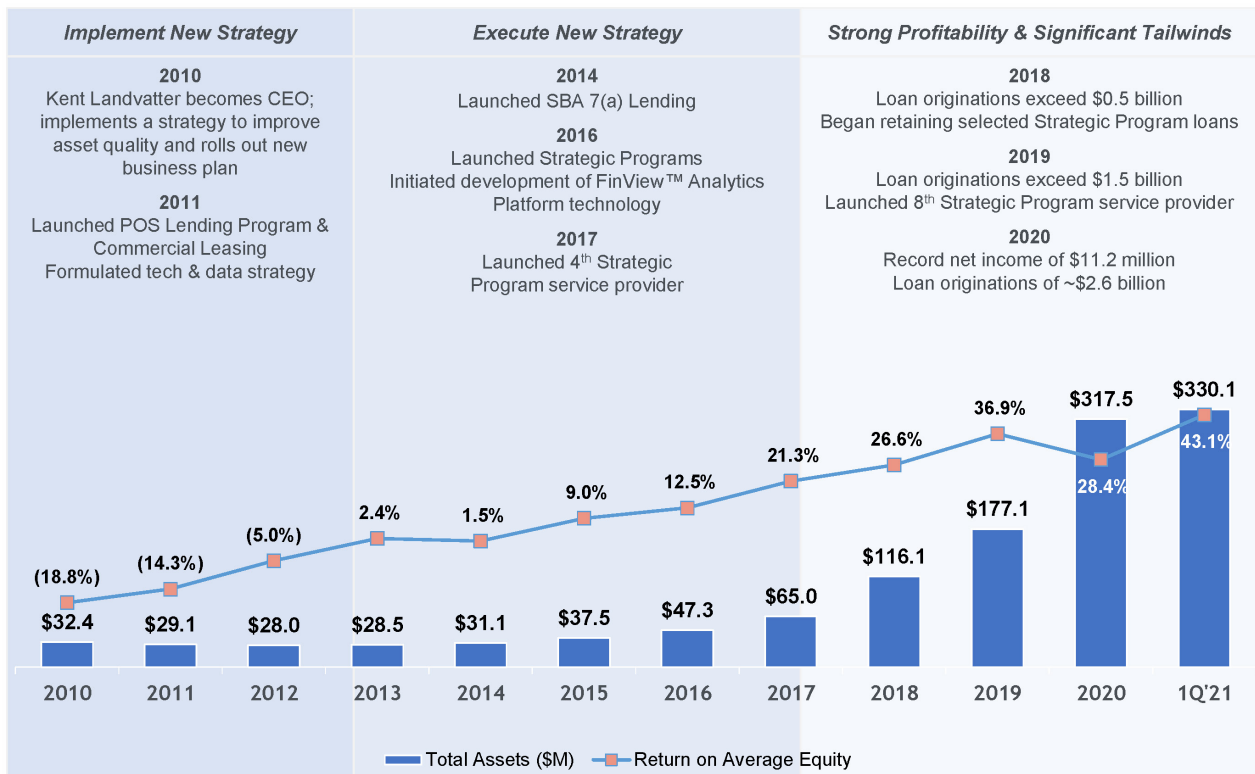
Implement New Strategy

2010
Kent Landvatter becomes CEO; implements a strategy to improve asset quality and rolls out new business plan

2011
Launched POS Lending Program & Commercial Leasing
Formulated tech & data strategy

Execute New Strategy

2014
Launched SBA 7(a) Lending

2016
Launched Strategic Programs
Initiated development of FinView™ Analytics Platform technology

2017
Launched 4$^{th}$ Strategic Program service provider

Strong Profitability & Significant Tailwinds

2018
Loan originations exceed \$0.5 billion
Began retaining selected Strategic Program loans

2019
Loan originations exceed \$1.5 billion
Launched 8$^{th}$ Strategic Program service provider

2020
Record net income of \$11.2 million
Loan originations of ~\$2.6 billion

(18.8%)
(14.3%)
(5.0%)
2.4%
1.5%
9.0%
12.5%
21.3%
26.6%
36.9%
28.4%
43.1%

\$32.4
\$29.1
\$28.0
\$28.5
\$31.1
\$37.5
\$47.3
\$65.0
\$116.1
\$177.1
\$317.5
\$330.1

2010 2011 2012 2013 2014 2015 2016 2017 2018 2019 2020 1Q'21

Total Assets (\$M) Return on Average Equity